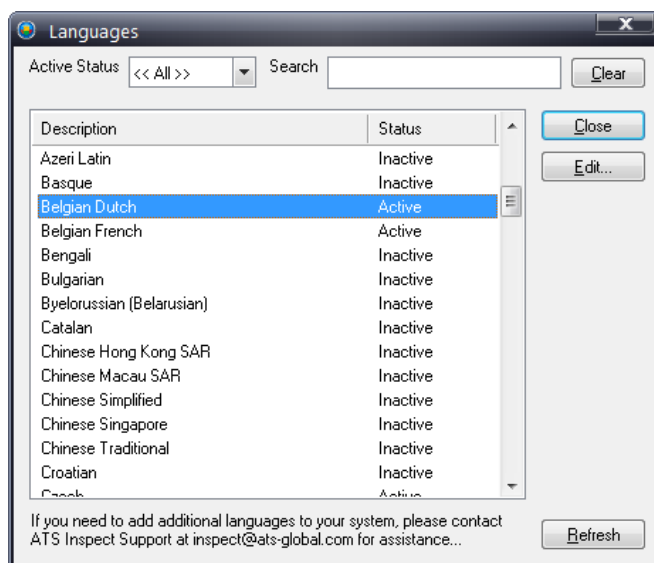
Languages

Active Status << All >> Search Clear

| Description | Status |
|---|---|
| Azeri Latin | Inactive |
| Basque | Inactive |
| Belgian Dutch | Active |
| Belgian French | Active |
| Bengali | Inactive |
| Bulgarian | Inactive |
| Byelorussian (Belarusian) | Inactive |
| Catalan | Inactive |
| Chinese Hong Kong SAR | Inactive |
| Chinese Macau SAR | Inactive |
| Chinese Simplified | Inactive |
| Chinese Singapore | Inactive |
| Chinese Traditional | Inactive |
| Croatian | Inactive |
| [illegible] | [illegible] |

Close

Edit...

If you need to add additional languages to your system, please contact ATS Inspect Support at inspect@ats-global.com for assistance...

Refresh